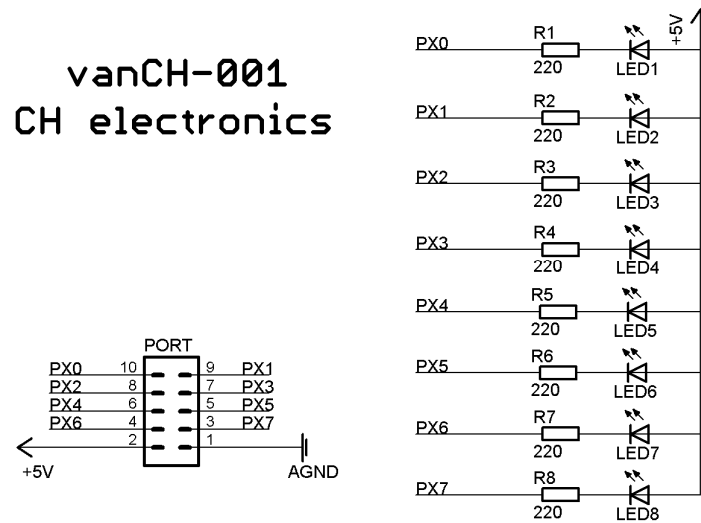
vanCH-001
CH electronics

PORT

PX0 10 9 PX1
PX2 8 7 PX3
PX4 6 5 PX5
PX6 4 3 PX7
2 1
+5V AGND

+5V

PX0 R1 220 LED1
PX1 R2 220 LED2
PX2 R3 220 LED3
PX3 R4 220 LED4
PX4 R5 220 LED5
PX5 R6 220 LED6
PX6 R7 220 LED7
PX7 R8 220 LED8